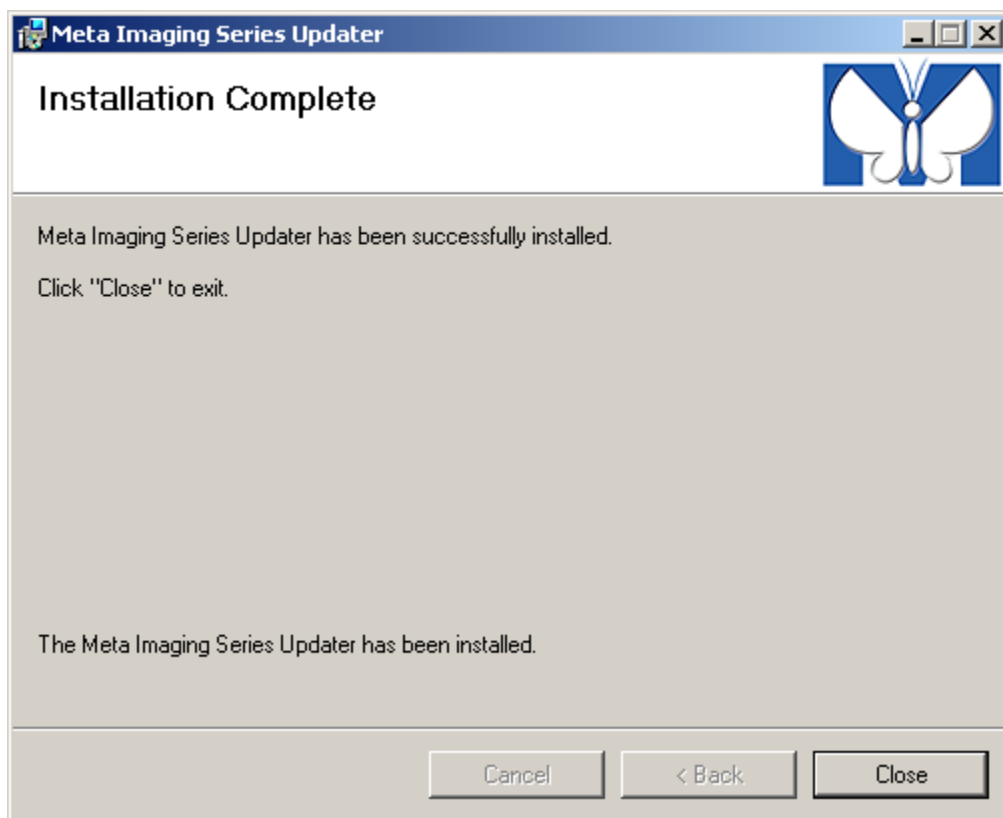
Meta Imaging Series Updater

Installation Complete

Meta Imaging Series Updater has been successfully installed.

Click "Close" to exit.

The Meta Imaging Series Updater has been installed.

Cancel
< Back
Close